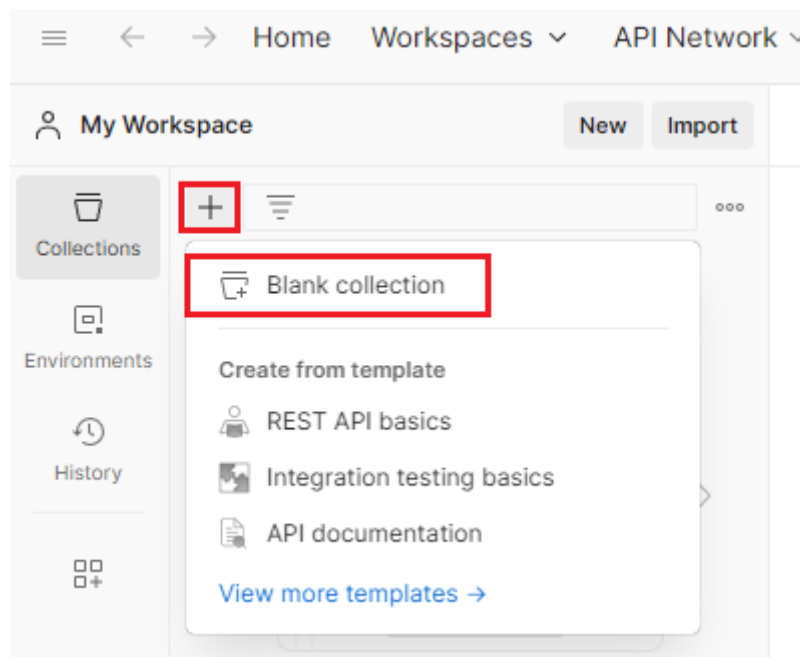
Home Workspaces API Network

My Workspace New Import

Collections

Environments

History

+

Blank collection

Create from template

REST API basics

Integration testing basics

API documentation

View more templates →